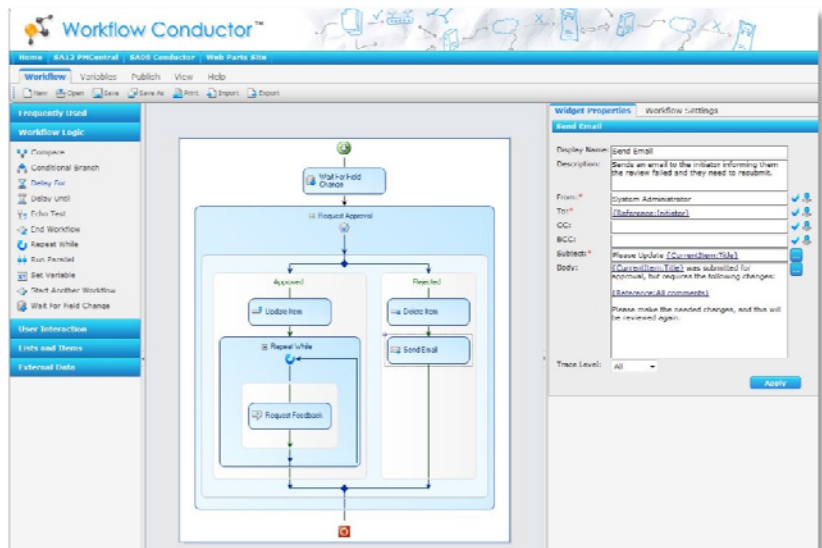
Workflow Conductor™

Home | SA12 PMCentral | SA08 Conductor | Web Parts Site

Workflow Variables Publish View Help

New Open Save Save As Print Import Export

Frequently Used

Workflow Logic

Compare
Conditional Branch
Delay For
Delay Until
Echo Test
End Workflow
Repeat While
Run Parallel
Set Variable
Start Another Workflow
Wait For Field Change

User Interaction

Lists and Items

External Data

Wait For Field Change

Request Approval

Approved

Rejected

Update Item

Delete Item

Repeat While

Send Email

Request Feedback

Widget Properties Workflow Settings

Send Email

Display Name: Send Email

Description: Sends an email to the initiator informing them the review failed and they need to resubmit.

From:* System Administrator

To:* {Reference:Initiator}

CC:

BCC:

Subject:* Please Update {CurrentItem:Title}

Body: {CurrentItem:Title} was submitted for approval, but requires the following changes: {Reference:All comments} Please make the needed changes, and this will be reviewed again.

Trace Level: All

Apply